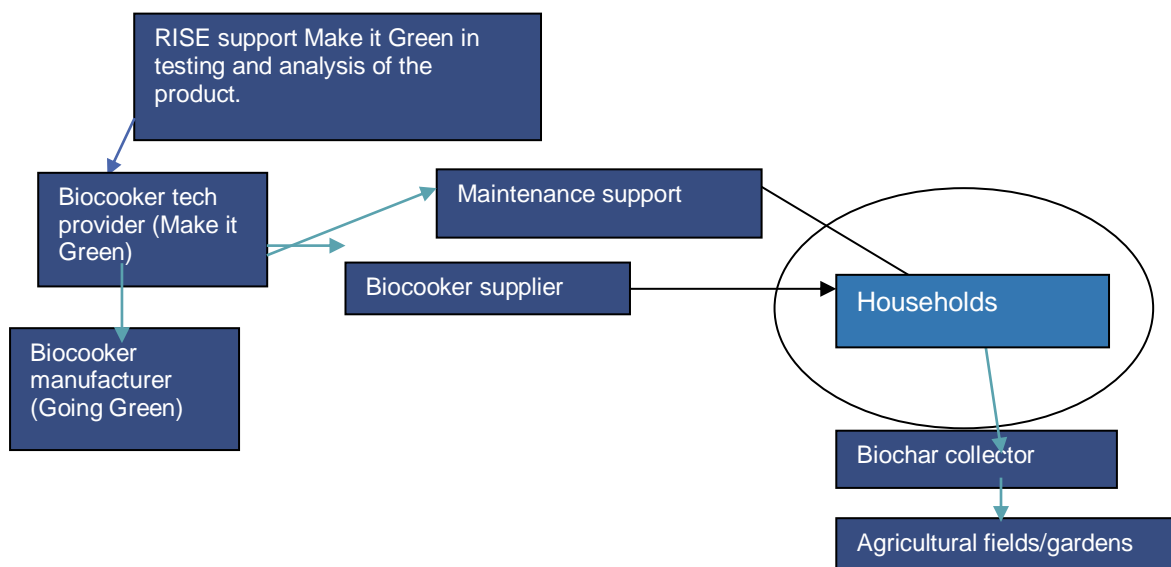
RISE support Make it Green in testing and analysis of the product.

Biocooker tech provider (Make it Green)

Maintenance support

Biocooker supplier

Households

Biocooker manufacturer (Going Green)

Biochar collector

Agricultural fields/gardens